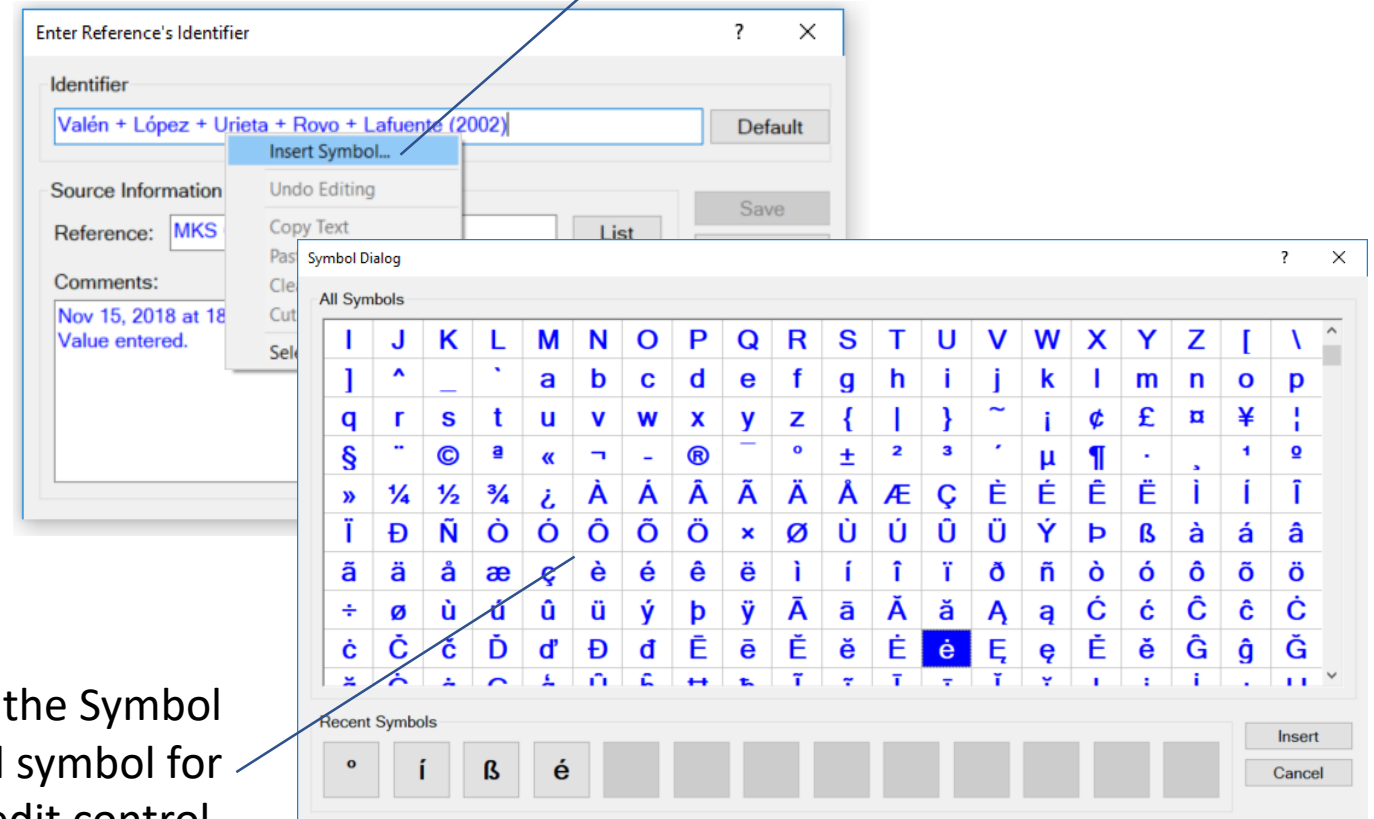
Enter Reference's Identifier ? ×

Identifier

Valén + López + Urieta + Rovo + Lafuente (2002)

Default

Insert Symbol...

Undo Editing

Copy Text

Pas

Cle

Cut

Sel

Source Information

Reference: MKS

List

Save

Comments:

Nov 15, 2018 at 18
Value entered.

Symbol Dialog ? ×

All Symbols

| I | J | K | L | M | N | O | P | Q | R | S | T | U | V | W | X | Y | Z | [ | \ |
|---|---|---|---|---|---|---|---|---|---|---|---|---|---|---|---|---|---|---|---|
| ] | ^ | _ | ` | a | b | c | d | e | f | g | h | i | j | k | l | m | n | o | p |
| q | r | s | t | u | v | w | x | y | z | { | \| | } | ~ | ¡ | ¢ | £ | ¤ | ¥ | ¦ |
| § | ¨ | © | ª | « | ¬ | - | ® | ¯ | ° | ± | ² | ³ | ´ | µ | ¶ | · | ¸ | ¹ | º |
| » | ¼ | ½ | ¾ | ¿ | À | Á | Â | Ã | Ä | Å | Æ | Ç | È | É | Ê | Ë | Ì | Í | Î |
| Ï | Ð | Ñ | Ò | Ó | Ô | Õ | Ö | × | Ø | Ù | Ú | Û | Ü | Ý | Þ | ß | à | á | â |
| ã | ä | å | æ | ç | è | é | ê | ë | ì | í | î | ï | ð | ñ | ò | ó | ô | õ | ö |
| ÷ | ø | ù | ú | û | ü | ý | þ | ÿ | Ā | ā | Ă | ă | Ą | ą | Ć | ć | Ĉ | ĉ | Ċ |
| ċ | Č | č | Ď | ď | Đ | đ | Ē | ē | Ĕ | ĕ | Ė | ė | Ę | ę | Ě | ě | Ĝ | ĝ | Ğ |

Recent Symbols

° í ß é

Insert

Cancel

the Symbol
l symbol for
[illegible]dit control